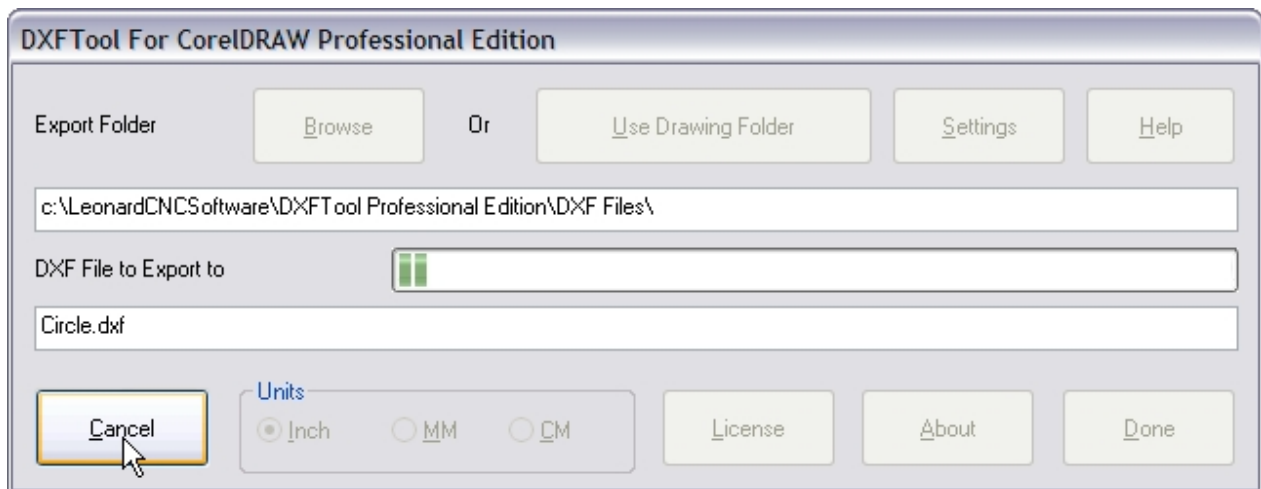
DXFTool For CorelDRAW Professional Edition

Export Folder

Browse

Or

Use Drawing Folder

Settings

Help

c:\LeonardCNCSoftware\DXFTool Professional Edition\DXF Files\

DXF File to Export to

Circle.dxf

Cancel

Units

Inch

MM

CM

License

About

Done